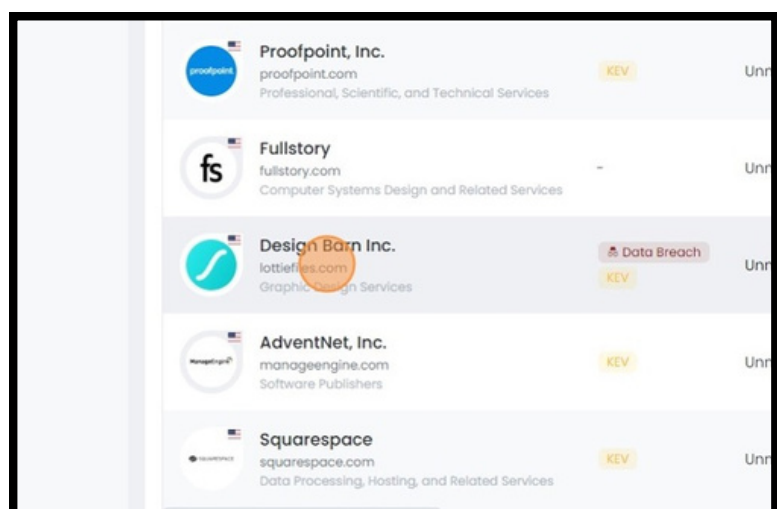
proofpoint
Proofpoint, Inc.
proofpoint.com
Professional, Scientific, and Technical Services
KEV
Unr

fs
Fullstory
fullstory.com
Computer Systems Design and Related Services
-
Unr

Design Barn Inc.
lottiefiles.com
Graphic Design Services
Data Breach
KEV
Unr

ManageEngine
AdventNet, Inc.
manageengine.com
Software Publishers
KEV
Unr

SQUARESPACE
Squarespace
squarespace.com
Data Processing, Hosting, and Related Services
KEV
Unr